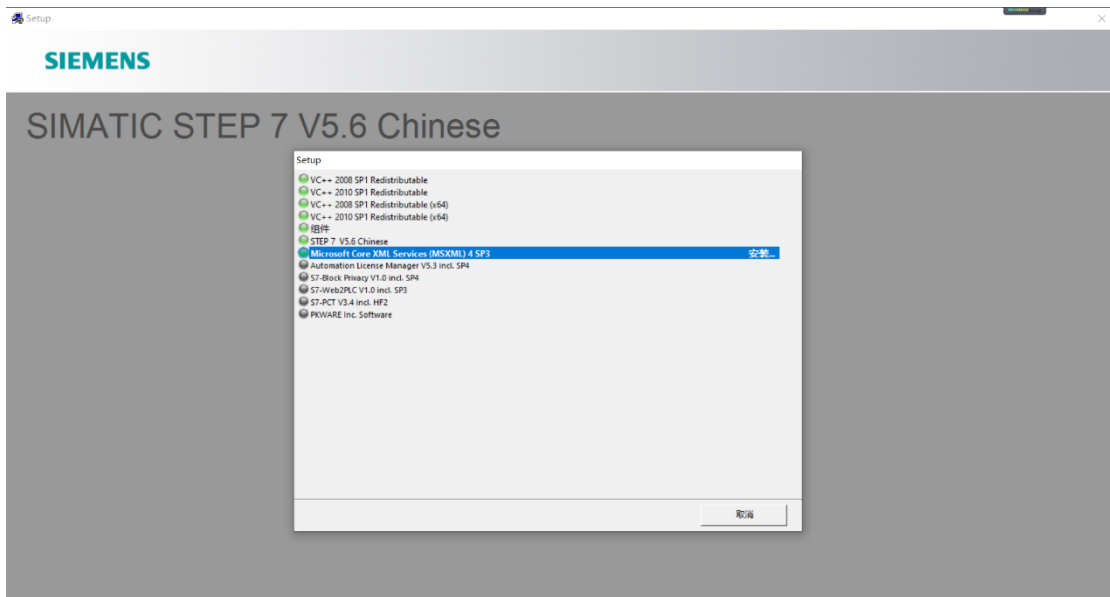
Setup

SIEMENS

SIMATIC STEP 7 V5.6 Chinese

Setup

VC++ 2008 SP1 Redistributable
VC++ 2010 SP1 Redistributable
VC++ 2008 SP1 Redistributable (x64)
VC++ 2010 SP1 Redistributable (x64)
组件
STEP 7 V5.6 Chinese
Microsoft Core XML Services (MSXML) 4 SP3 安装...
Automation License Manager V5.3 incl. SP4
S7-Block Privacy V1.0 incl. SP4
S7-Web2PLC V1.0 incl. SP3
S7-PCT V3.4 incl. HF2
PKWARE Inc. Software

取消